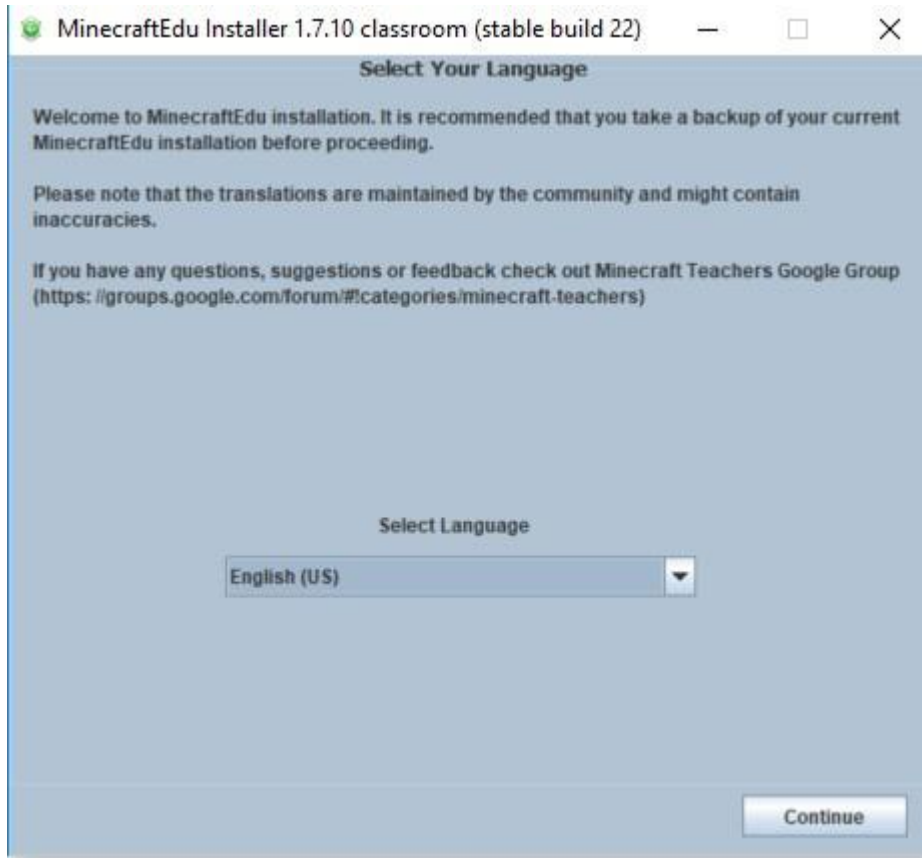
MinecraftEdu Installer 1.7.10 classroom (stable build 22)

Select Your Language

Welcome to MinecraftEdu installation. It is recommended that you take a backup of your current MinecraftEdu installation before proceeding.

Please note that the translations are maintained by the community and might contain inaccuracies.

If you have any questions, suggestions or feedback check out Minecraft Teachers Google Group (https: //groups.google.com/forum/#!categories/minecraft-teachers)

Select Language

English (US)

Continue